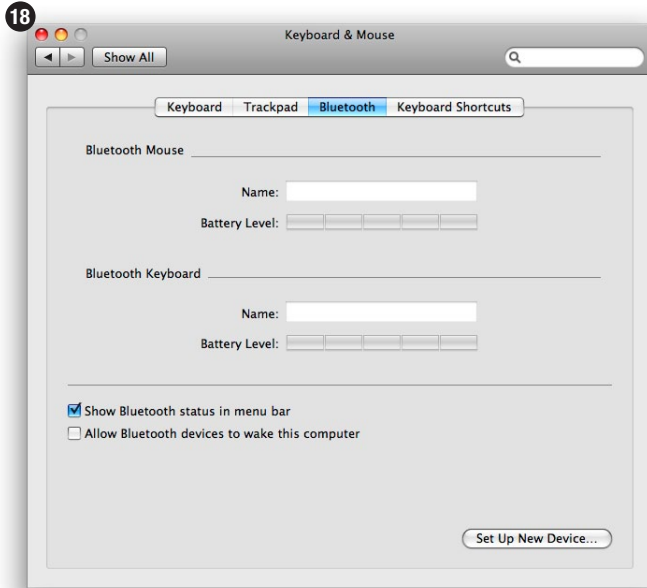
18

Keyboard & Mouse

Show All

Keyboard | Trackpad | Bluetooth | Keyboard Shortcuts

Bluetooth Mouse

Name:

Battery Level:

Bluetooth Keyboard

Name:

Battery Level:

☑ Show Bluetooth status in menu bar

☐ Allow Bluetooth devices to wake this computer

Set Up New Device...